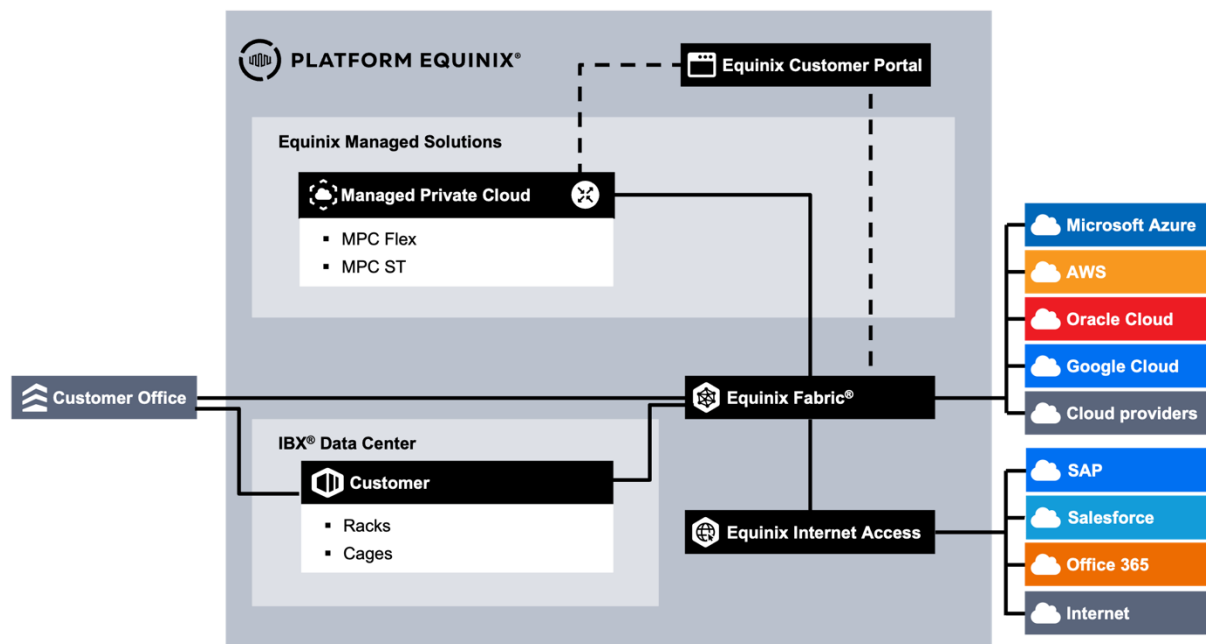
PLATFORM EQUINIX®

Equinix Customer Portal

Equinix Managed Solutions

Managed Private Cloud

▪ MPC Flex
▪ MPC ST

Customer Office

Equinix Fabric®

IBX® Data Center

Customer

▪ Racks
▪ Cages

Equinix Internet Access

Microsoft Azure
AWS
Oracle Cloud
Google Cloud
Cloud providers

SAP
Salesforce
Office 365
Internet